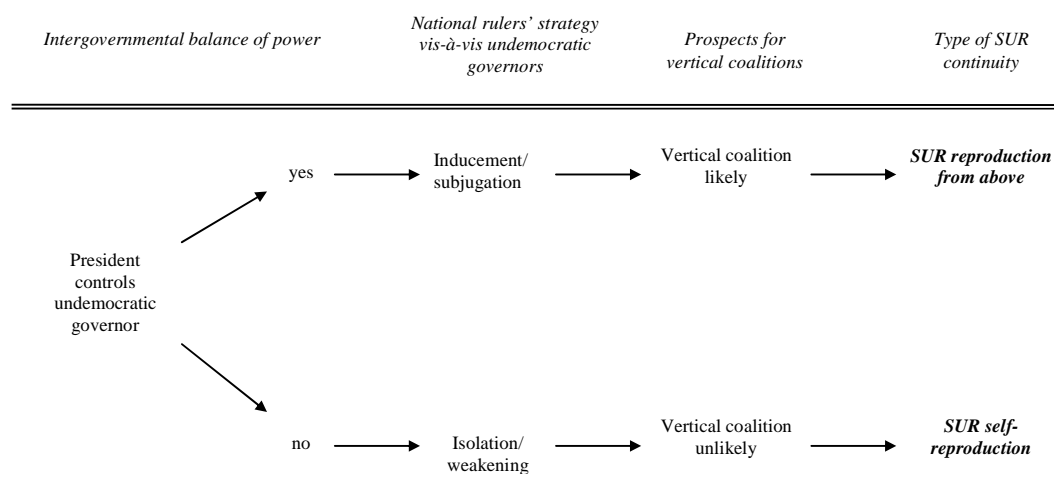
Intergovernmental balance of power

National rulers' strategy vis-à-vis undemocratic governors

Prospects for vertical coalitions

Type of SUR continuity

President controls undemocratic governor

yes

Inducement/ subjugation

Vertical coalition likely

***SUR reproduction from above***

no

Isolation/ weakening

Vertical coalition unlikely

***SUR self-reproduction***